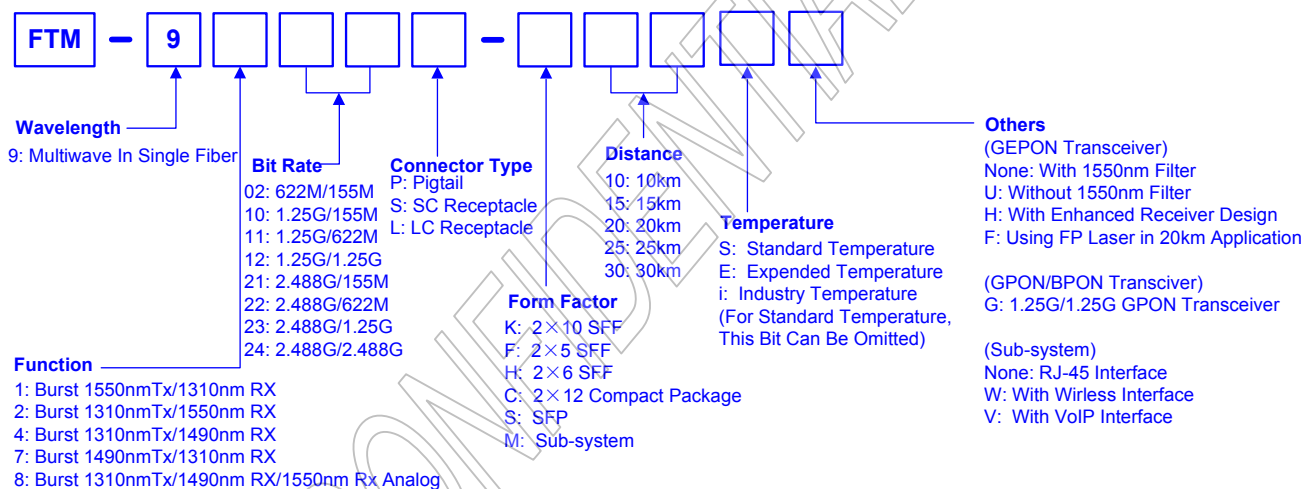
FTM – 9

Wavelength
9: Multiwave In Single Fiber

Bit Rate
02: 622M/155M
10: 1.25G/155M
11: 1.25G/622M
12: 1.25G/1.25G
21: 2.488G/155M
22: 2.488G/622M
23: 2.488G/1.25G
24: 2.488G/2.488G

Connector Type
P: Pigtail
S: SC Receptacle
L: LC Receptacle

Distance
10: 10km
15: 15km
20: 20km
25: 25km
30: 30km

Form Factor
K: 2×10 SFF
F: 2×5 SFF
H: 2×6 SFF
C: 2×12 Compact Package
S: SFP
M: Sub-system

Temperature
S: Standard Temperature
E: Expended Temperature
i: Industry Temperature
(For Standard Temperature, This Bit Can Be Omitted)

Others
(GEPON Transceiver)
None: With 1550nm Filter
U: Without 1550nm Filter
H: With Enhanced Receiver Design
F: Using FP Laser in 20km Application

(GPON/BPON Transciver)
G: 1.25G/1.25G GPON Transceiver

(Sub-system)
None: RJ-45 Interface
W: With Wirless Interface
V: With VoIP Interface

Function
1: Burst 1550nmTx/1310nm RX
2: Burst 1310nmTx/1550nm RX
4: Burst 1310nmTx/1490nm RX
7: Burst 1490nmTx/1310nm RX
8: Burst 1310nmTx/1490nm RX/1550nm Rx Analog